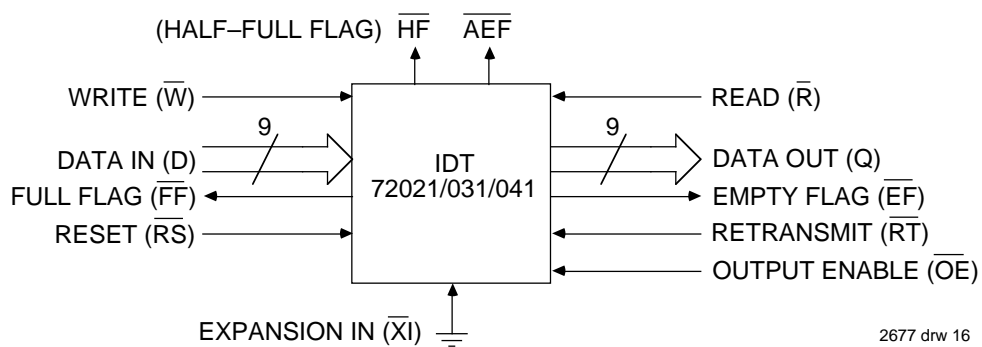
(HALF–FULL FLAG) $\overline{HF}$ $\overline{AEF}$

WRITE ($\overline{W}$)

9

DATA IN (D)

FULL FLAG ($\overline{FF}$)

RESET ($\overline{RS}$)

IDT
72021/031/041

READ ($\overline{R}$)

9

DATA OUT (Q)

EMPTY FLAG ($\overline{EF}$)

RETRANSMIT ($\overline{RT}$)

OUTPUT ENABLE ($\overline{OE}$)

EXPANSION IN ($\overline{XI}$)

2677 drw 16